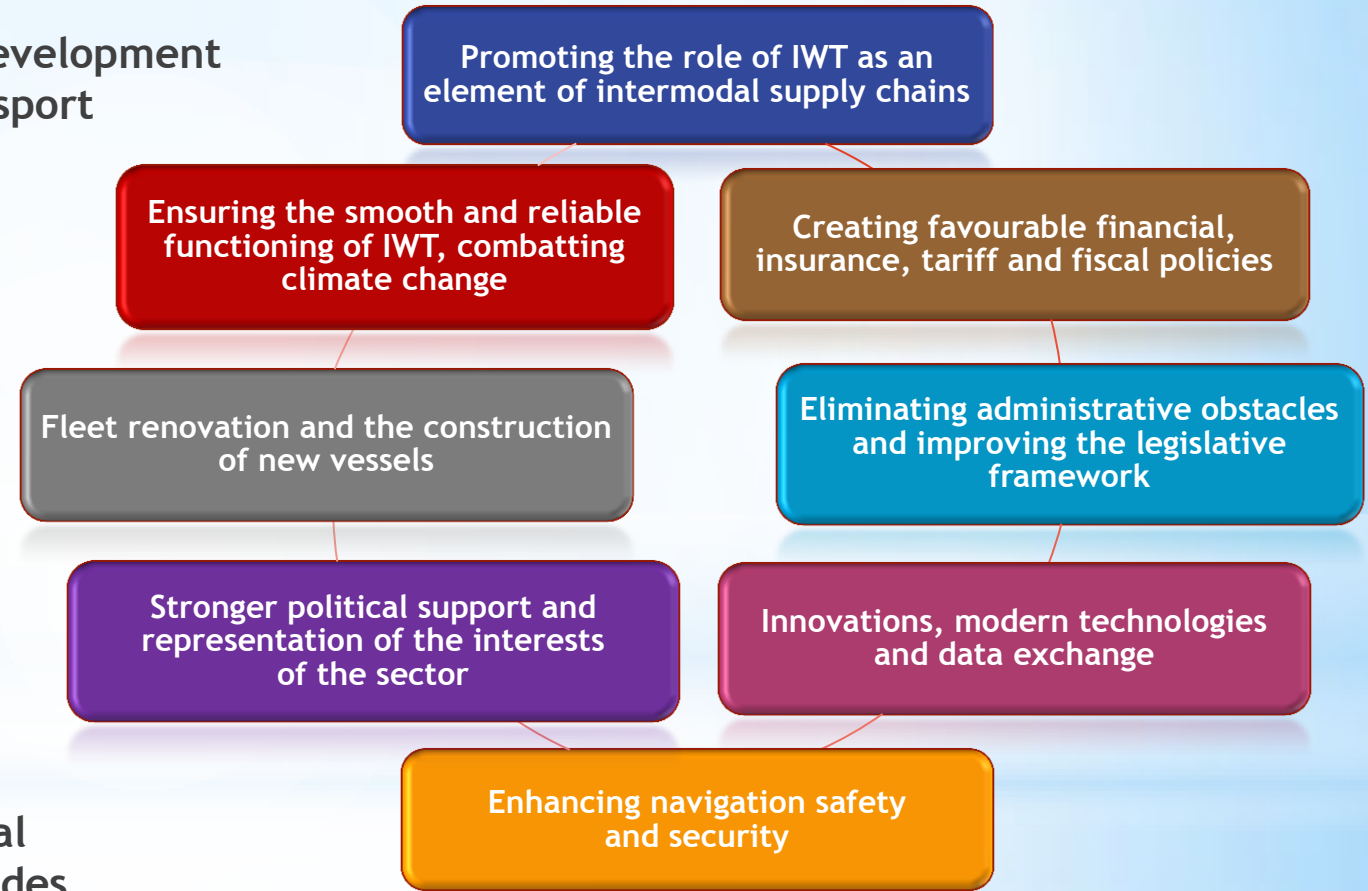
evelopment
sport

Promoting the role of IWT as an element of intermodal supply chains

Ensuring the smooth and reliable functioning of IWT, combatting climate change

Creating favourable financial, insurance, tariff and fiscal policies

Fleet renovation and the construction of new vessels

Eliminating administrative obstacles and improving the legislative framework

Stronger political support and representation of the interests of the sector

Innovations, modern technologies and data exchange

Enhancing navigation safety and security

al
des